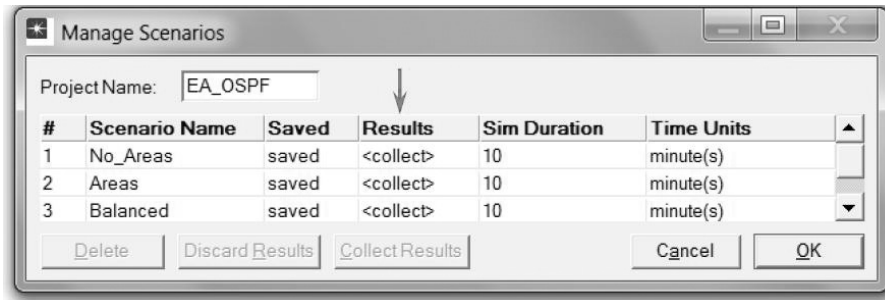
Manage Scenarios

Project Name: EA_OSPF

| # | Scenario Name | Saved | Results | Sim Duration | Time Units |
|---|---|---|---|---|---|
| 1 | No_Areas | saved | <collect> | 10 | minute(s) |
| 2 | Areas | saved | <collect> | 10 | minute(s) |
| 3 | Balanced | saved | <collect> | 10 | minute(s) |

Delete Discard Results Collect Results Cancel OK